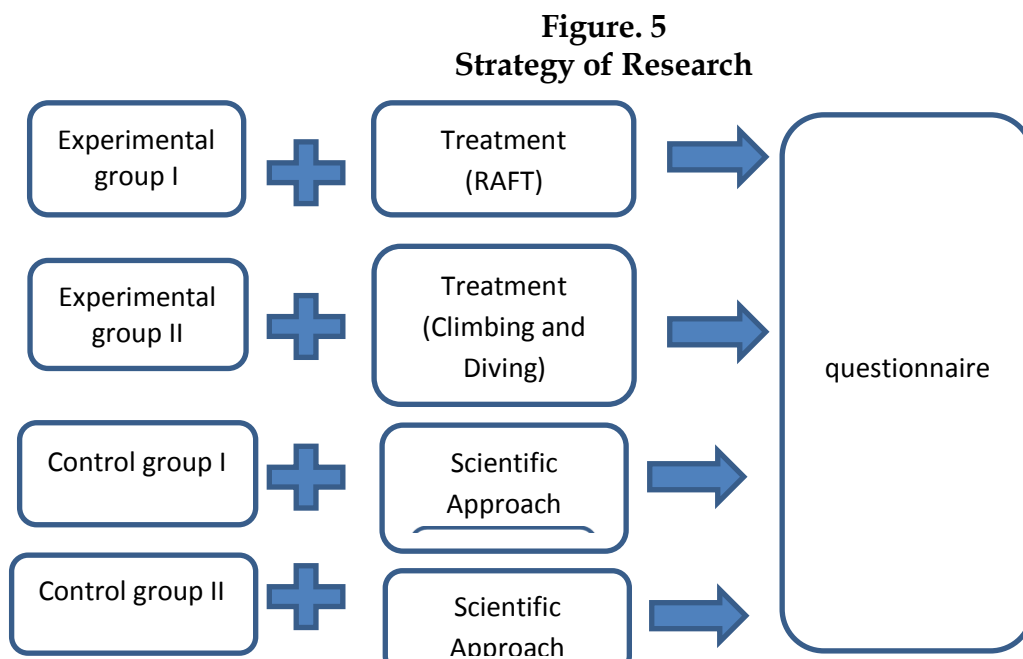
Figure. 5
Strategy of Research

Experimental group I

Treatment (RAFT)

Experimental group II

Treatment (Climbing and Diving)

questionnaire

Control group I

Scientific Approach

Control group II

Scientific Approach